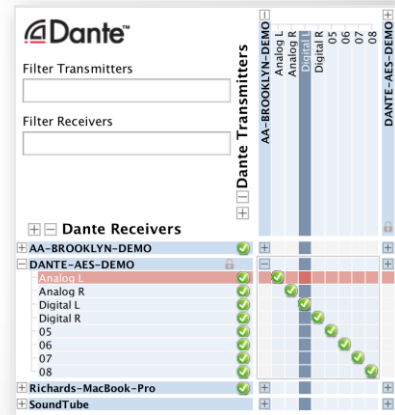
Dante™

Filter Transmitters

Filter Receivers

Dante Transmitters

AA-BROOKLYN-DEMO
Analog L
Analog R
Digital L
Digital R
05
06
07
08
DANTE-AES-DEMO

Dante Receivers

AA-BROOKLYN-DEMO
DANTE-AES-DEMO
Analog L
Analog R
Digital L
Digital R
05
06
07
08
Richards-MacBook-Pro
SoundTube